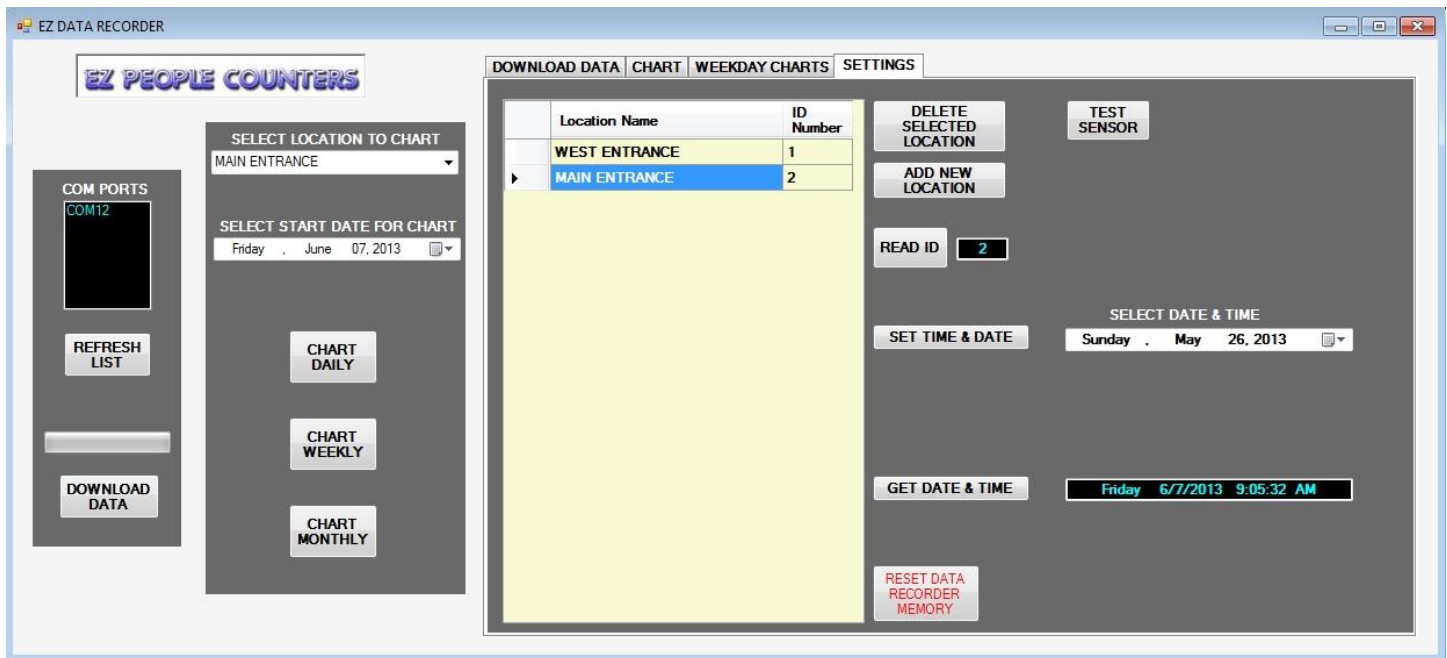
EZ DATA RECORDER

EZ PEOPLE COUNTERS

COM PORTS
COM12

REFRESH LIST

DOWNLOAD DATA

SELECT LOCATION TO CHART
MAIN ENTRANCE

SELECT START DATE FOR CHART
Friday , June 07, 2013

CHART DAILY

CHART WEEKLY

CHART MONTHLY

DOWNLOAD DATA | CHART | WEEKDAY CHARTS | SETTINGS

| | Location Name | ID Number |
|---|---|---|
| | WEST ENTRANCE | 1 |
| ▸ | MAIN ENTRANCE | 2 |

DELETE SELECTED LOCATION

ADD NEW LOCATION

TEST SENSOR

READ ID 2

SELECT DATE & TIME

SET TIME & DATE

Sunday , May 26, 2013

GET DATE & TIME

Friday 6/7/2013 9:05:32 AM

RESET DATA RECORDER MEMORY